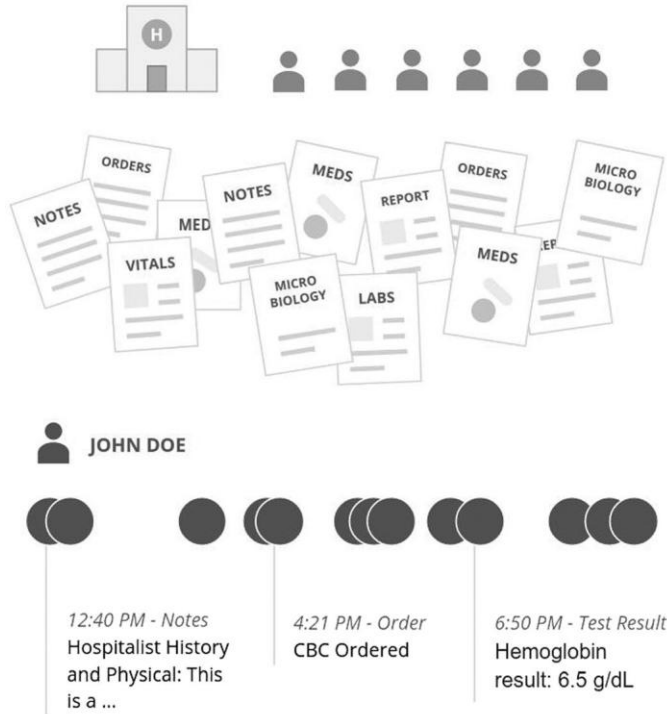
H

ORDERS
NOTES
MED
NOTES
MEDS
REPORT
ORDERS
MICRO BIOLOGY
VITALS
MICRO BIOLOGY
LABS
MEDS
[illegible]EP

JOHN DOE

12:40 PM - Notes
Hospitalist History and Physical: This is a ...

4:21 PM - Order
CBC Ordered

6:50 PM - Test Result
Hemoglobin result: 6.5 g/dL